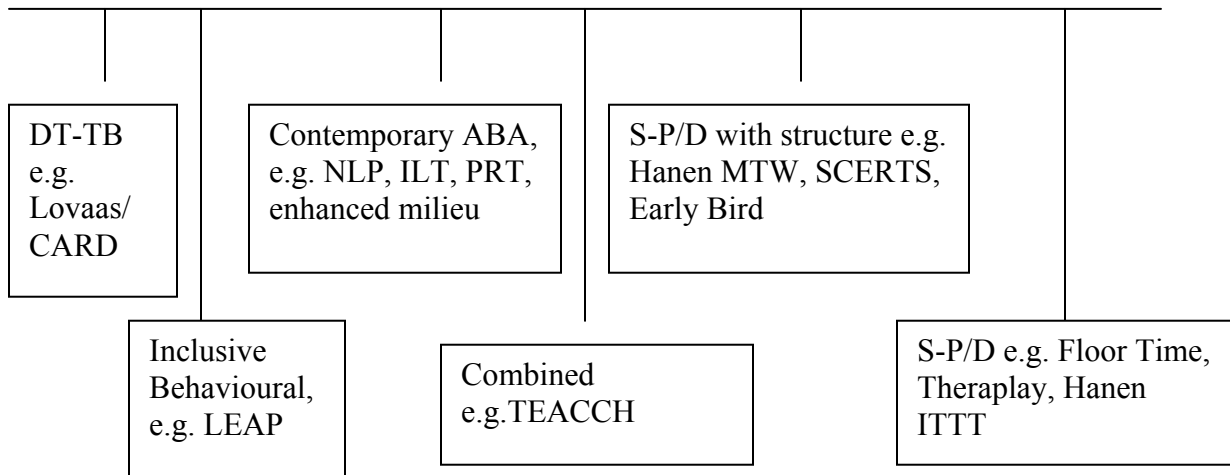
DT-TB e.g. Lovaas/ CARD

Inclusive Behavioural, e.g. LEAP

Contemporary ABA, e.g. NLP, ILT, PRT, enhanced milieu

Combined e.g.TEACCH

S-P/D with structure e.g. Hanen MTW, SCERTS, Early Bird

S-P/D e.g. Floor Time, Theraplay, Hanen ITTT